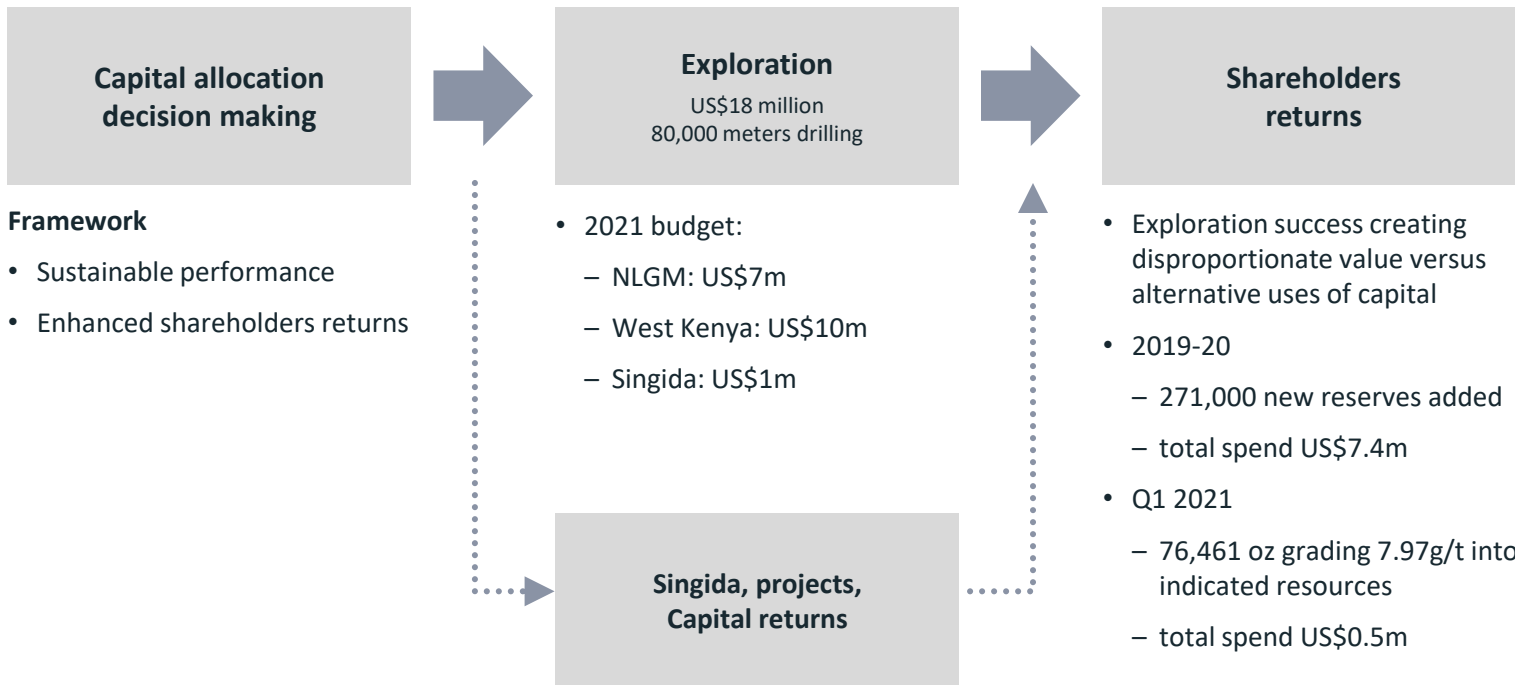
Capital allocation decision making

Framework

• Sustainable performance
• Enhanced shareholders returns

Exploration
US$18 million
80,000 meters drilling

• 2021 budget:
– NLGM: US$7m
– West Kenya: US$10m
– Singida: US$1m

Singida, projects, Capital returns

Shareholders returns

• Exploration success creating disproportionate value versus alternative uses of capital
• 2019-20
– 271,000 new reserves added
– total spend US$7.4m
• Q1 2021
– 76,461 oz grading 7.97g/t into indicated resources
– total spend US$0.5m